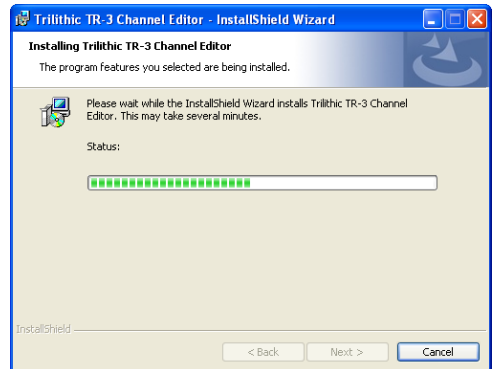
Trilithic TR-3 Channel Editor - InstallShield Wizard

Installing Trilithic TR-3 Channel Editor

The program features you selected are being installed.

Please wait while the InstallShield Wizard installs Trilithic TR-3 Channel Editor. This may take several minutes.

Status:

InstallShield

< Back

Next >

Cancel